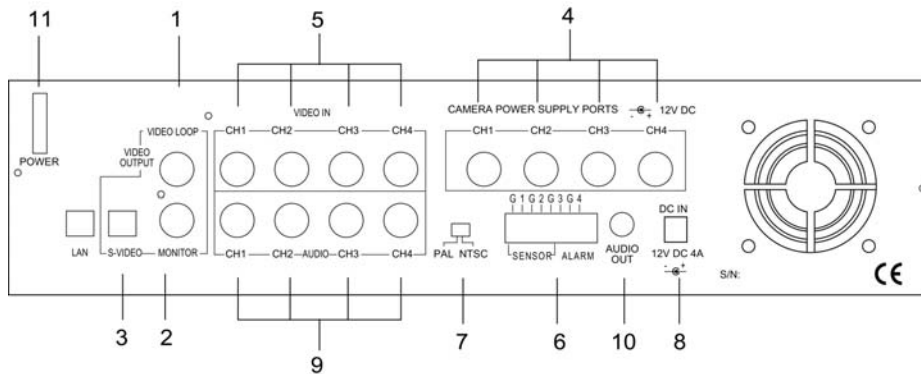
11
1
5
4
VIDEO IN
CAMERA POWER SUPPLY PORTS
12V DC
POWER
VIDEO LOOP
VIDEO OUTPUT
CH1 CH2 CH3 CH4
CH1 CH2 CH3 CH4
G 1 G 2 G 3 G 4
DC IN
LAN
S-VIDEO
MONITOR
CH1 CH2 AUDIO CH3 CH4
PAL NTSC
SENSOR ALARM
AUDIO OUT
12V DC 4A
S/N:
CE
3
2
9
7
6
10
8